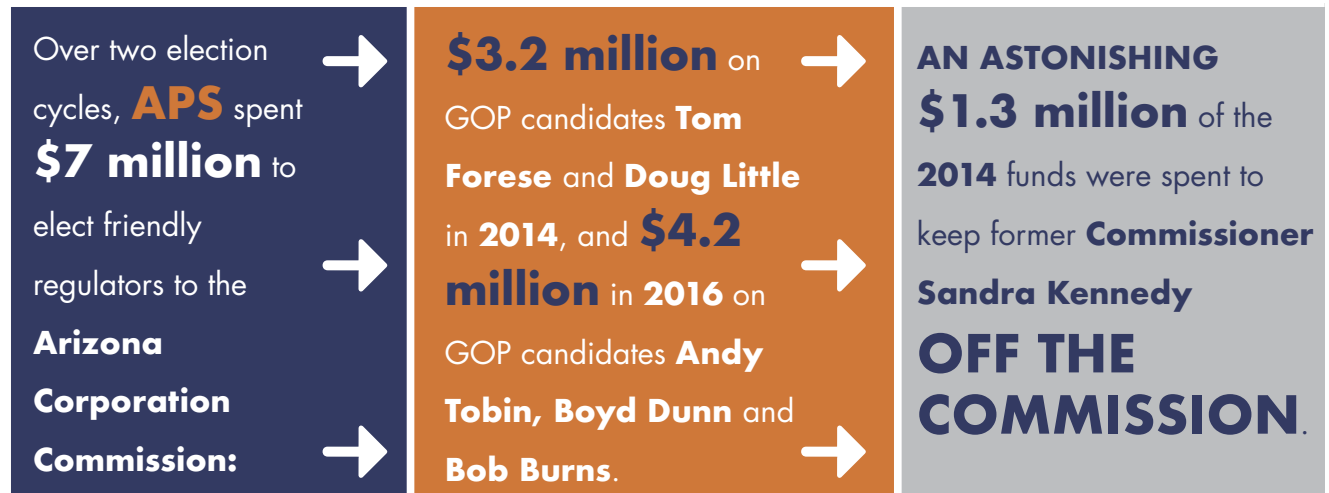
Over two election cycles, APS spent $7 million to elect friendly regulators to the Arizona Corporation Commission:

$3.2 million on GOP candidates Tom Forese and Doug Little in 2014, and $4.2 million in 2016 on GOP candidates Andy Tobin, Boyd Dunn and Bob Burns.

AN ASTONISHING $1.3 million of the 2014 funds were spent to keep former Commissioner Sandra Kennedy OFF THE COMMISSION.